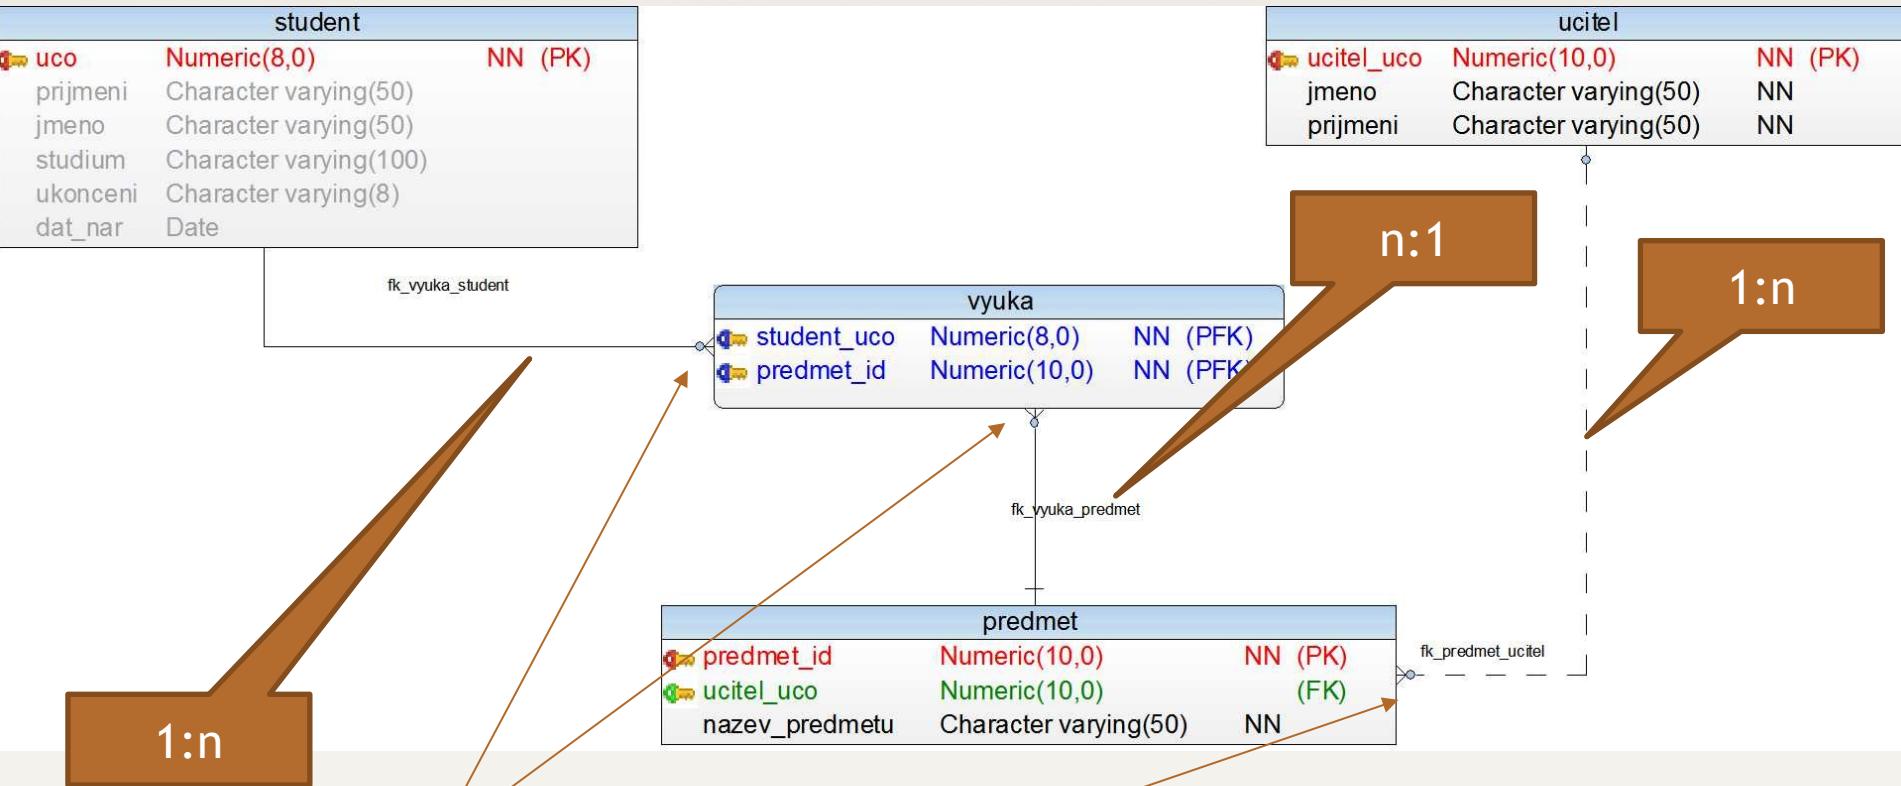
student

| | | |
|---|---|---|
| uco | Numeric(8,0) | NN (PK) |
| prijmeni | Character varying(50) | |
| jmeno | Character varying(50) | |
| studium | Character varying(100) | |
| ukonceni | Character varying(8) | |
| dat_nar | Date | |

ucitel

| | | |
|---|---|---|
| ucitel_uco | Numeric(10,0) | NN (PK) |
| jmeno | Character varying(50) | NN |
| prijmeni | Character varying(50) | NN |

n:1

1:n

fk_vyuka_student

vyuka

| | | |
|---|---|---|
| student_uco | Numeric(8,0) | NN (PFK) |
| predmet_id | Numeric(10,0) | NN (PFK) |

fk_vyuka_predmet

predmet

| | | |
|---|---|---|
| predmet_id | Numeric(10,0) | NN (PK) |
| ucitel_uco | Numeric(10,0) | (FK) |
| nazev_predmetu | Character varying(50) | NN |

fk_predmet_ucitel

1:n